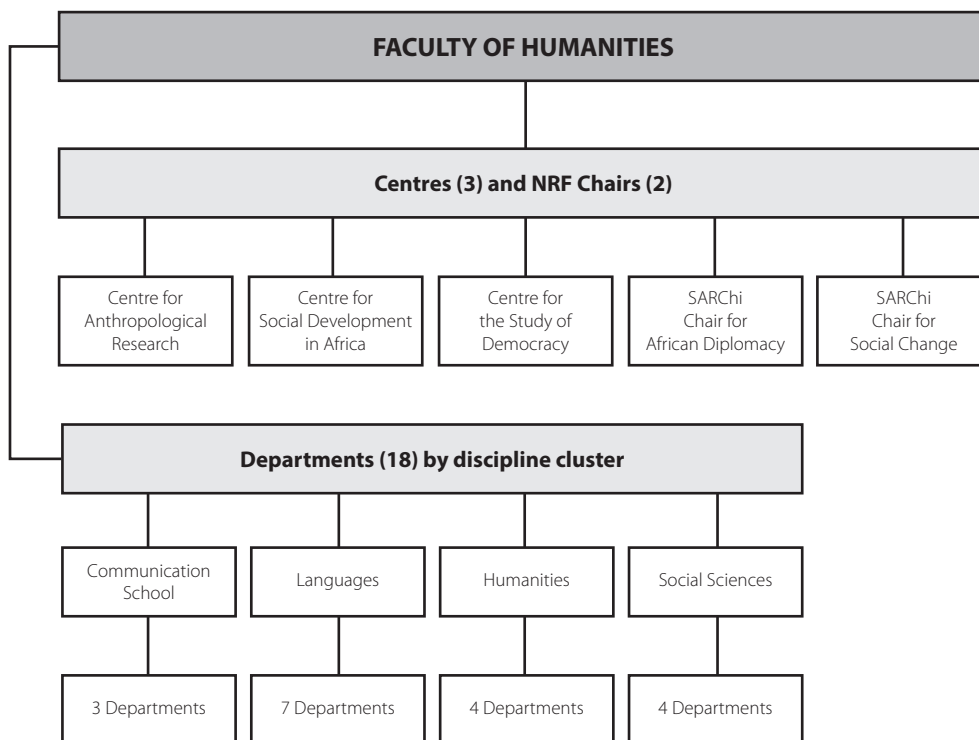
FACULTY OF HUMANITIES

Centres (3) and NRF Chairs (2)

Centre for Anthropological Research

Centre for Social Development in Africa

Centre for the Study of Democracy

SARChi Chair for African Diplomacy

SARChi Chair for Social Change

Departments (18) by discipline cluster

Communication School

Languages

Humanities

Social Sciences

3 Departments

7 Departments

4 Departments

4 Departments